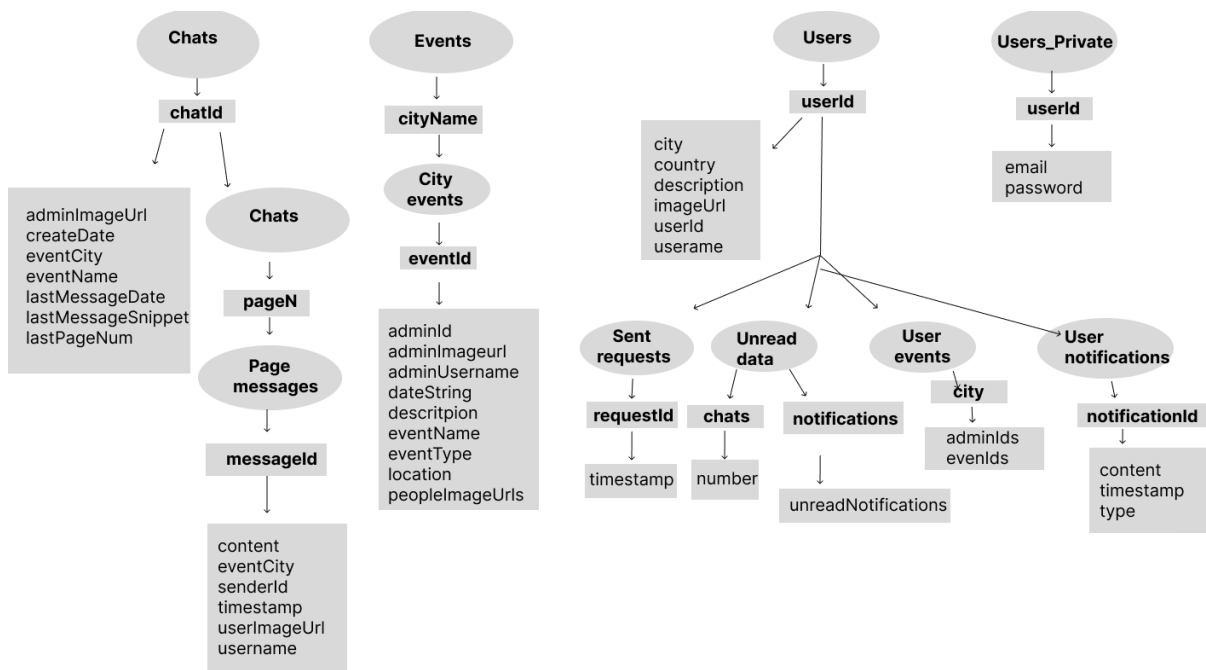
Chats

chatId

adminImageUrl
createDate
eventCity
eventName
lastMessageDate
lastMessageSnippet
lastPageNum

Chats

pageN

Page messages

messageId

content
eventCity
senderId
timestamp
userImageUrl
username

Events

cityName

City events

eventId

adminId
adminImageurl
adminUsername
dateString
descritpion
eventName
eventType
location
peopleImageUrls

Users

userId

city
country
description
imageUrl
userId
userame

Users_Private

userId

email
password

Sent requests

requestId

timestamp

Unread data

chats

number

notifications

unreadNotifications

User events

city

adminIds
evenIds

User notifications

notificationId

content
timestamp
type